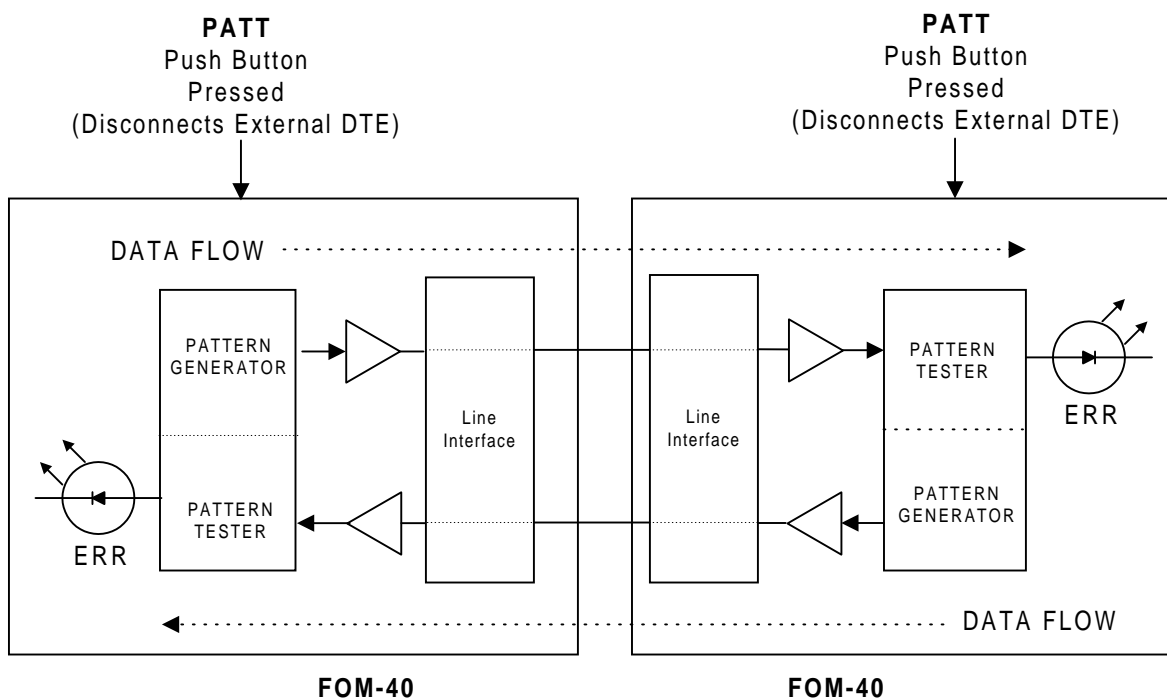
**PATT**
Push Button
Pressed
(Disconnects External DTE)

**PATT**
Push Button
Pressed
(Disconnects External DTE)

DATA FLOW

PATTERN GENERATOR

PATTERN TESTER

ERR

Line Interface

Line Interface

PATTERN TESTER

ERR

PATTERN GENERATOR

DATA FLOW

**FOM-40**

**FOM-40**